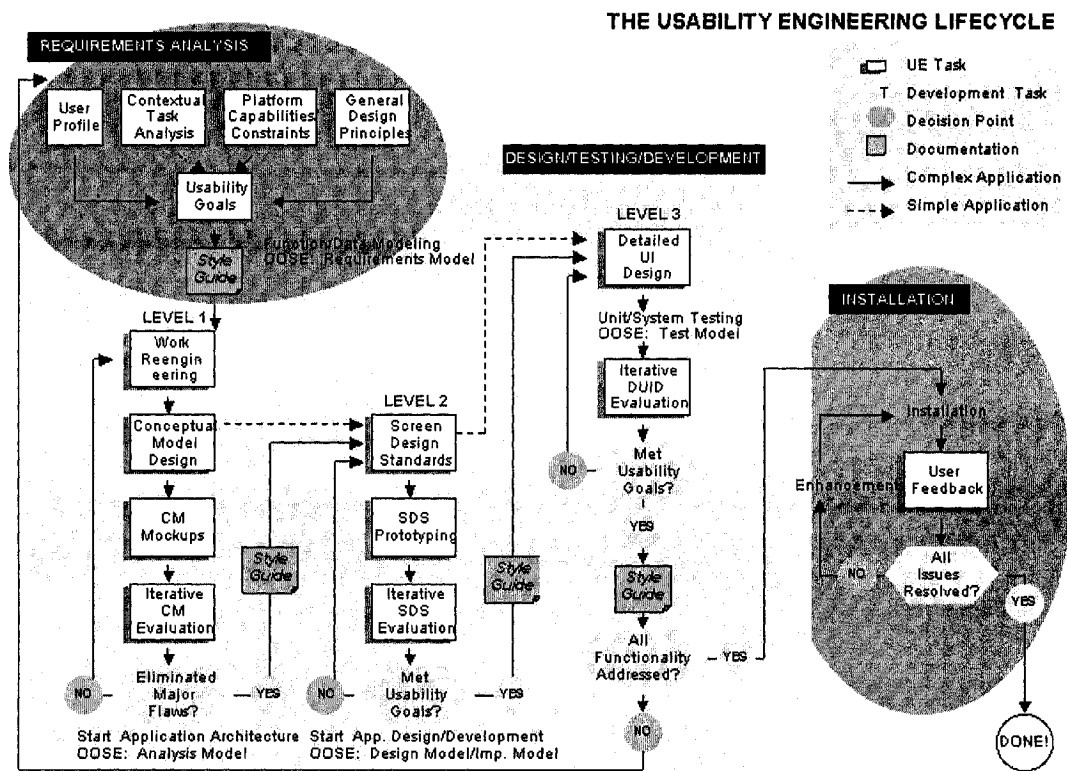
THE USABILITY ENGINEERING LIFECYCLE

UE Task
T Development Task
Decision Point
Documentation
Complex Application
Simple Application

REQUIREMENTS ANALYSIS

User Profile

Contextual Task Analysis

Platform Capabilities Constraints

General Design Principles

Usability Goals

Function/Data Modeling
OOSE: Requirements Model

Style Guide

DESIGN/TESTING/DEVELOPMENT

LEVEL 1

Work Reengineering

Conceptual Model Design

CM Mockups

Iterative CM Evaluation

Style Guide

Eliminated Major Flaws?

NO

YES

Start Application Architecture
OOSE: Analysis Model

LEVEL 2

Screen Design Standards

SDS Prototyping

Iterative SDS Evaluation

Style Guide

Met Usability Goals?

NO

YES

Start App. Design/Development
OOSE: Design Model/Imp. Model

LEVEL 3

Detailed UI Design

Unit/System Testing
OOSE: Test Model

Iterative DUID Evaluation

Met Usability Goals?

NO

YES

Style Guide

All Functionality Addressed?

YES

NO

INSTALLATION

Installation

User Feedback

Enhancements

All Issues Resolved?

NO

YES

DONE!